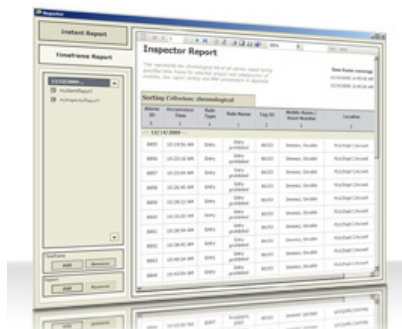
Inspector

Instant Report

Timeframe Report

myAlarmReport

myInspectorReport

Add

Remove

Add

Remove

Inspector Report

Time frame coverage

Sorting Collection: chronological

| Alarm ID | Occurrence Time | Rule Type | Rule Name | Tag ID | Mobile Name / Asset Name | Location |
|---|---|---|---|---|---|---|
| 12/14/2006 | | | | | | |
| 8855 | 10:19:56 AM | Entry | Entry prohibited | | | |
| 8856 | 10:25:16 AM | Entry | Entry prohibited | | | |
| 8857 | 10:25:39 AM | Entry | Entry prohibited | | | |
| 8858 | 10:26:40 AM | Entry | Entry prohibited | | | |
| 8859 | 10:29:41 AM | Entry | Entry prohibited | | | |
| 8860 | 10:34:05 AM | Entry | Entry prohibited | | | |
| 8861 | 10:34:48 AM | Entry | Entry prohibited | | | |
| 8862 | 10:36:40 AM | Entry | Entry prohibited | | | |
| 8863 | 10:40:05 AM | Entry | Entry prohibited | | | |
| 8864 | 10:43:26 AM | Entry | Entry prohibited | | | |